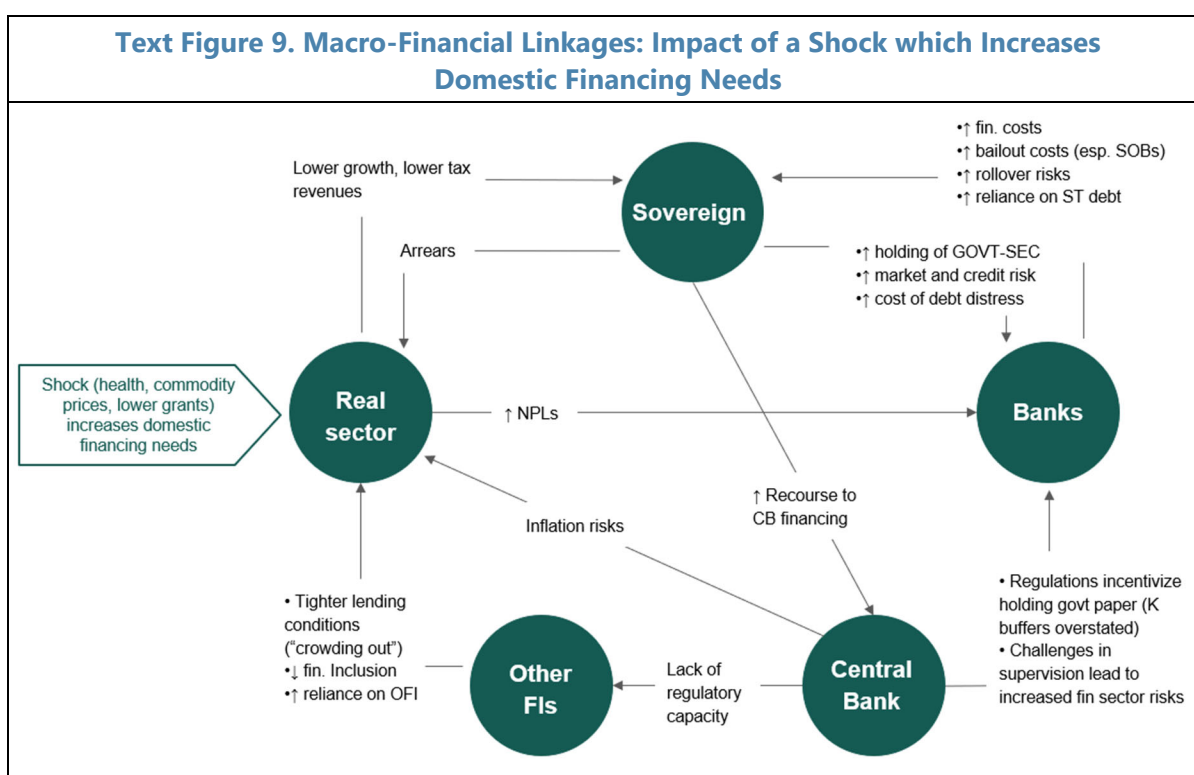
Text Figure 9. Macro-Financial Linkages: Impact of a Shock which Increases Domestic Financing Needs

•↑ fin. costs
•↑ bailout costs (esp. SOBs)
•↑ rollover risks
•↑ reliance on ST debt

Lower growth, lower tax revenues

Sovereign

Arrears

•↑ holding of GOVT-SEC
•↑ market and credit risk
•↑ cost of debt distress

Shock (health, commodity prices, lower grants) increases domestic financing needs

Real sector

↑ NPLs

Banks

↑ Recourse to CB financing

Inflation risks

• Regulations incentivize holding govt paper (K buffers overstated)
• Challenges in supervision lead to increased fin sector risks

• Tighter lending conditions ("crowding out")
•↓ fin. Inclusion
•↑ reliance on OFI

Other FIs

Lack of regulatory capacity

Central Bank